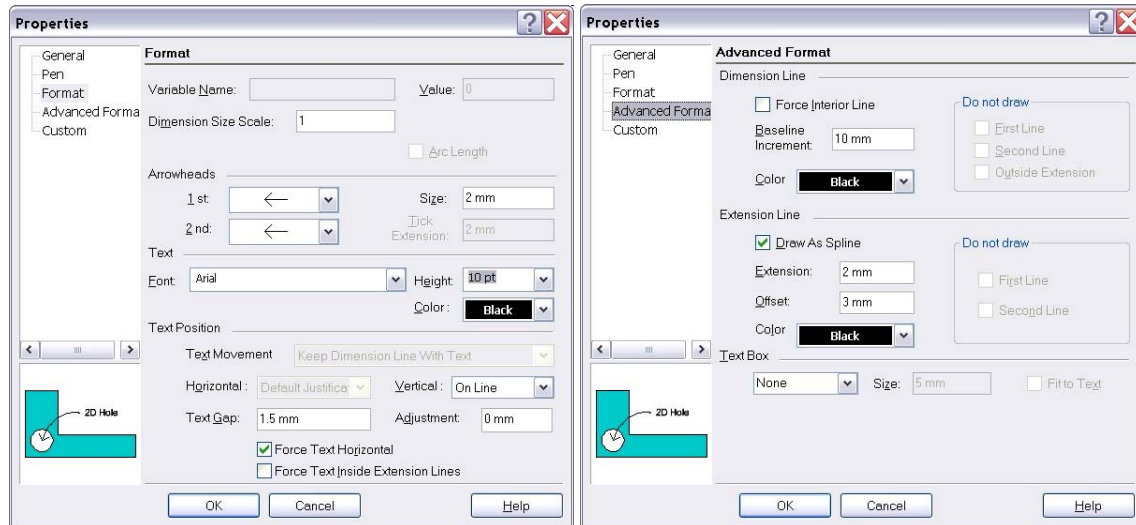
Properties

General
Pen
Format
Advanced Forma
Custom

Format

Variable Name: Value: 0

Dimension Size Scale: 1

Arc Length

Arrowheads

1st: ← Size: 2 mm

2nd: ← Tick Extension: 2 mm

Text

Font: Arial Height: 10 pt

Color: Black

Text Position

Text Movement Keep Dimension Line With Text

Horizontal: Default Justifica Vertical: On Line

Text Gap: 1.5 mm Adjustment: 0 mm

Force Text Horizontal

Force Text Inside Extension Lines

2D Hole

OK Cancel Help

Properties

General
Pen
Format
Advanced Forma
Custom

Advanced Format

Dimension Line

Force Interior Line

Baseline Increment: 10 mm

Color Black

Do not draw

First Line

Second Line

Outside Extension

Extension Line

Draw As Spline

Extension: 2 mm

Offset: 3 mm

Color Black

Do not draw

First Line

Second Line

Text Box

None Size: 5 mm Fit to Text

2D Hole

OK Cancel Help